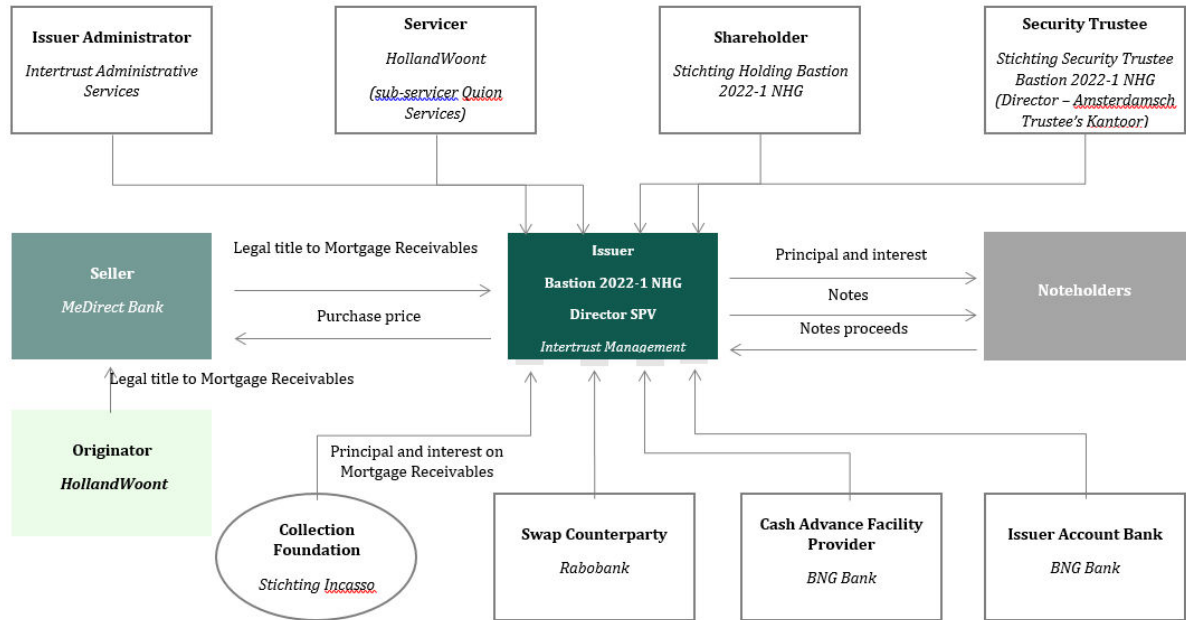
Issuer Administrator

Intertrust Administrative Services

Servicer

HollandWoont

(sub-servicer Quion Services)

Shareholder

Stichting Holding Bastion 2022-1 NHG

Security Trustee

Stichting Security Trustee Bastion 2022-1 NHG (Director – Amsterdamsch Trustee's Kantoor)

Seller

MeDirect Bank

Legal title to Mortgage Receivables

Purchase price

Issuer

Bastion 2022-1 NHG

Director SPV

Intertrust Management

Principal and interest

Notes

Notes proceeds

Noteholders

Legal title to Mortgage Receivables

Originator

HollandWoont

Principal and interest on Mortgage Receivables

Collection Foundation

Stichting Incasso

Swap Counterparty

Rabobank

Cash Advance Facility Provider

BNG Bank

Issuer Account Bank

BNG Bank